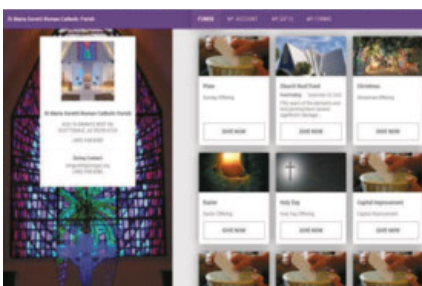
St Maria Goretti Roman Catholic Parish

FUNDS MY ACCOUNT MY GIFTS MY FORMS

St Maria Goretti Roman Catholic Parish

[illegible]

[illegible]

Giving Contact

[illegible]

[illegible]

Plate

Sunday Offering

GIVE NOW

Church Roof Fund

Fundraising

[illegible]

GIVE NOW

Christmas

Christmas Offering

GIVE NOW

Easter

Easter Offering

GIVE NOW

Holy Day

Holy Day Offering

GIVE NOW

Capital Improvement

Capital Improvement

GIVE NOW